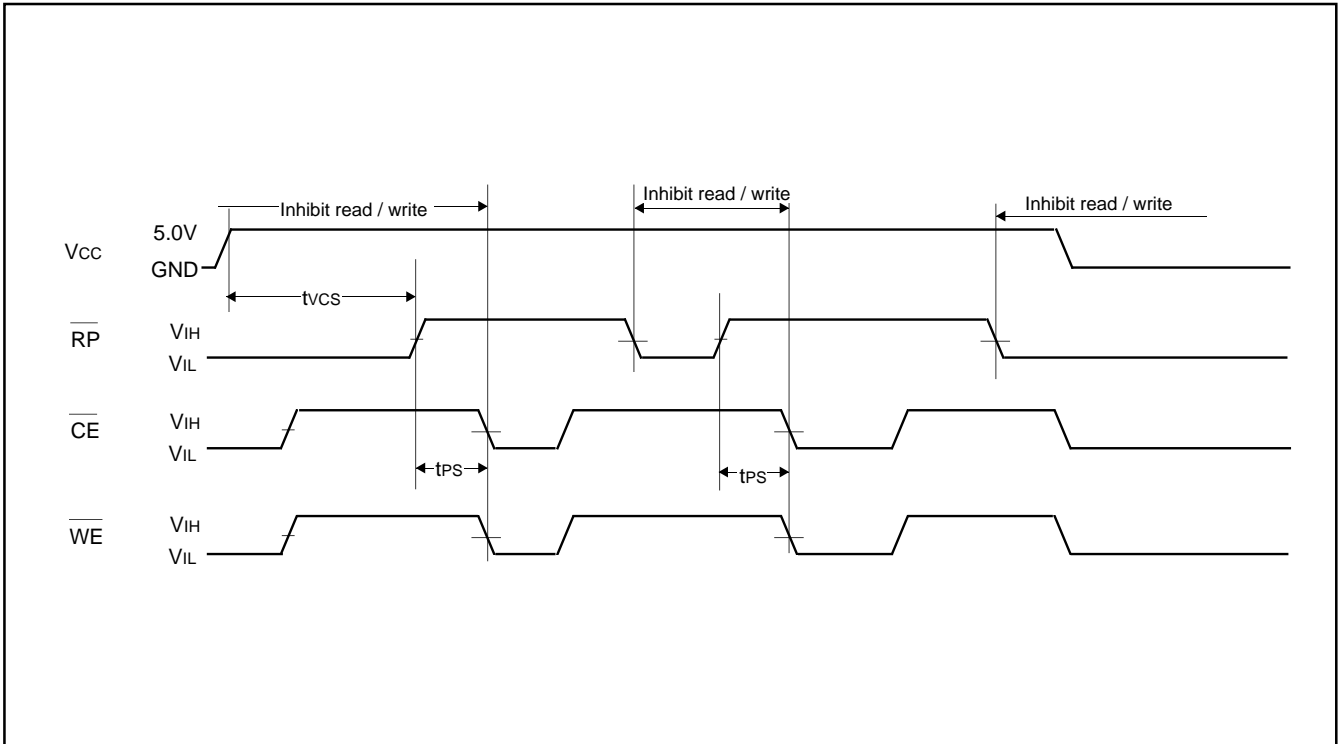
Inhibit read / write

Inhibit read / write

Inhibit read / write

$V_{CC}$

5.0V

GND

$t_{VCS}$

$\overline{RP}$

$V_{IH}$

$V_{IL}$

$\overline{CE}$

$V_{IH}$

$V_{IL}$

$t_{PS}$

$t_{PS}$

$\overline{WE}$

$V_{IH}$

$V_{IL}$